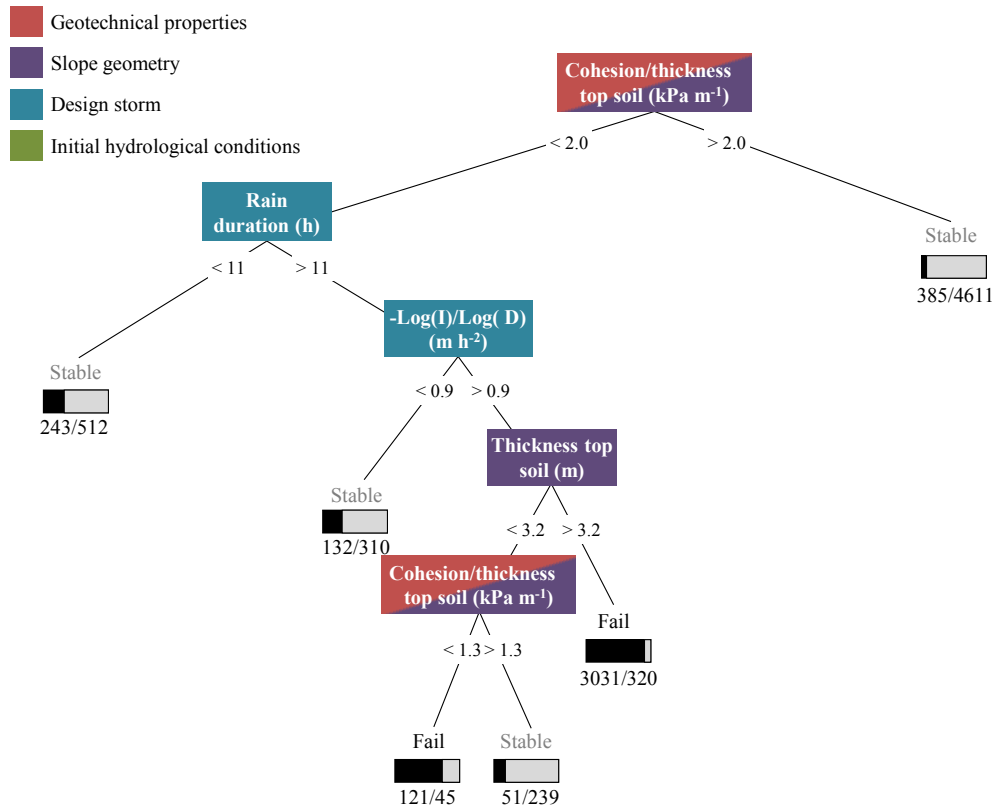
Geotechnical properties
Slope geometry
Design storm
Initial hydrological conditions

Cohesion/thickness top soil (kPa m$^{-1}$)

< 2.0
> 2.0

Rain duration (h)

Stable
385/4611

< 11
> 11

Stable
243/512

-Log(I)/Log( D) (m h$^{-2}$)

< 0.9
> 0.9

Stable
132/310

Thickness top soil (m)

< 3.2
> 3.2

Cohesion/thickness top soil (kPa m$^{-1}$)

Fail
3031/320

< 1.3
> 1.3

Fail
121/45

Stable
51/239